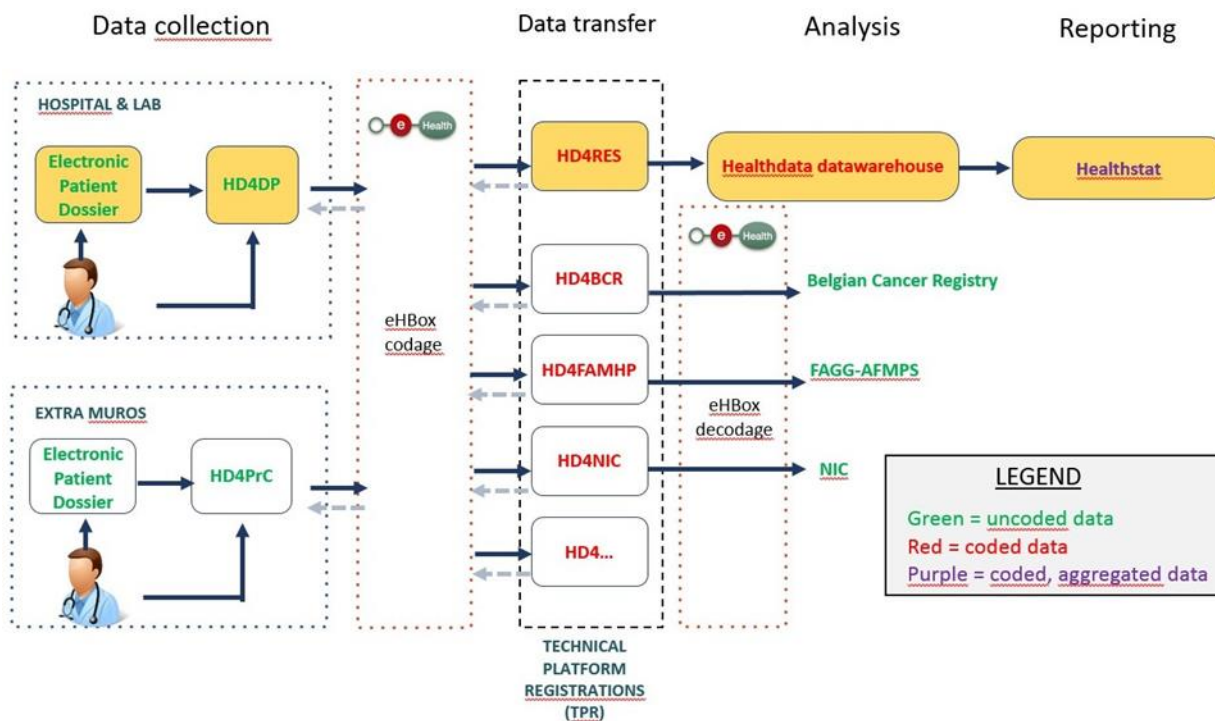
Data collection

Data transfer

Analysis

Reporting

HOSPITAL & LAB

Electronic Patient Dossier

HD4DP

e Health

HD4RES

Healthdata datawarehouse

Healthstat

eHBox codage

HD4BCR

e Health

Belgian Cancer Registry

HD4FAMHP

FAGG-AFMPS

eHBox decodage

EXTRA MUROS

Electronic Patient Dossier

HD4PrC

HD4NIC

NIC

HD4...

LEGEND

Green = uncoded data

Red = coded data

Purple = coded, aggregated data

TECHNICAL PLATFORM REGISTRATIONS (TPR)